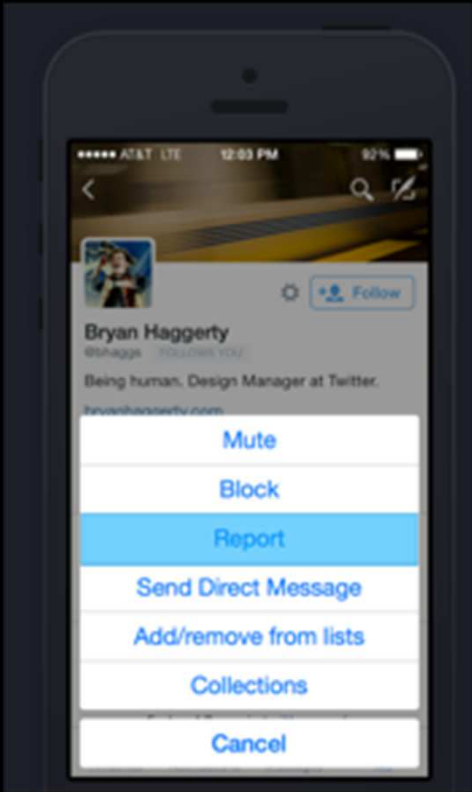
●●●●● AT&T LTE 12:03 PM 92%

Follow

Bryan Haggerty

@bhaggs FOLLOWS YOU

Being human. Design Manager at Twitter.

bryanhaggerty.com

Mute

Block

Report

Send Direct Message

Add/remove from lists

Collections

Cancel